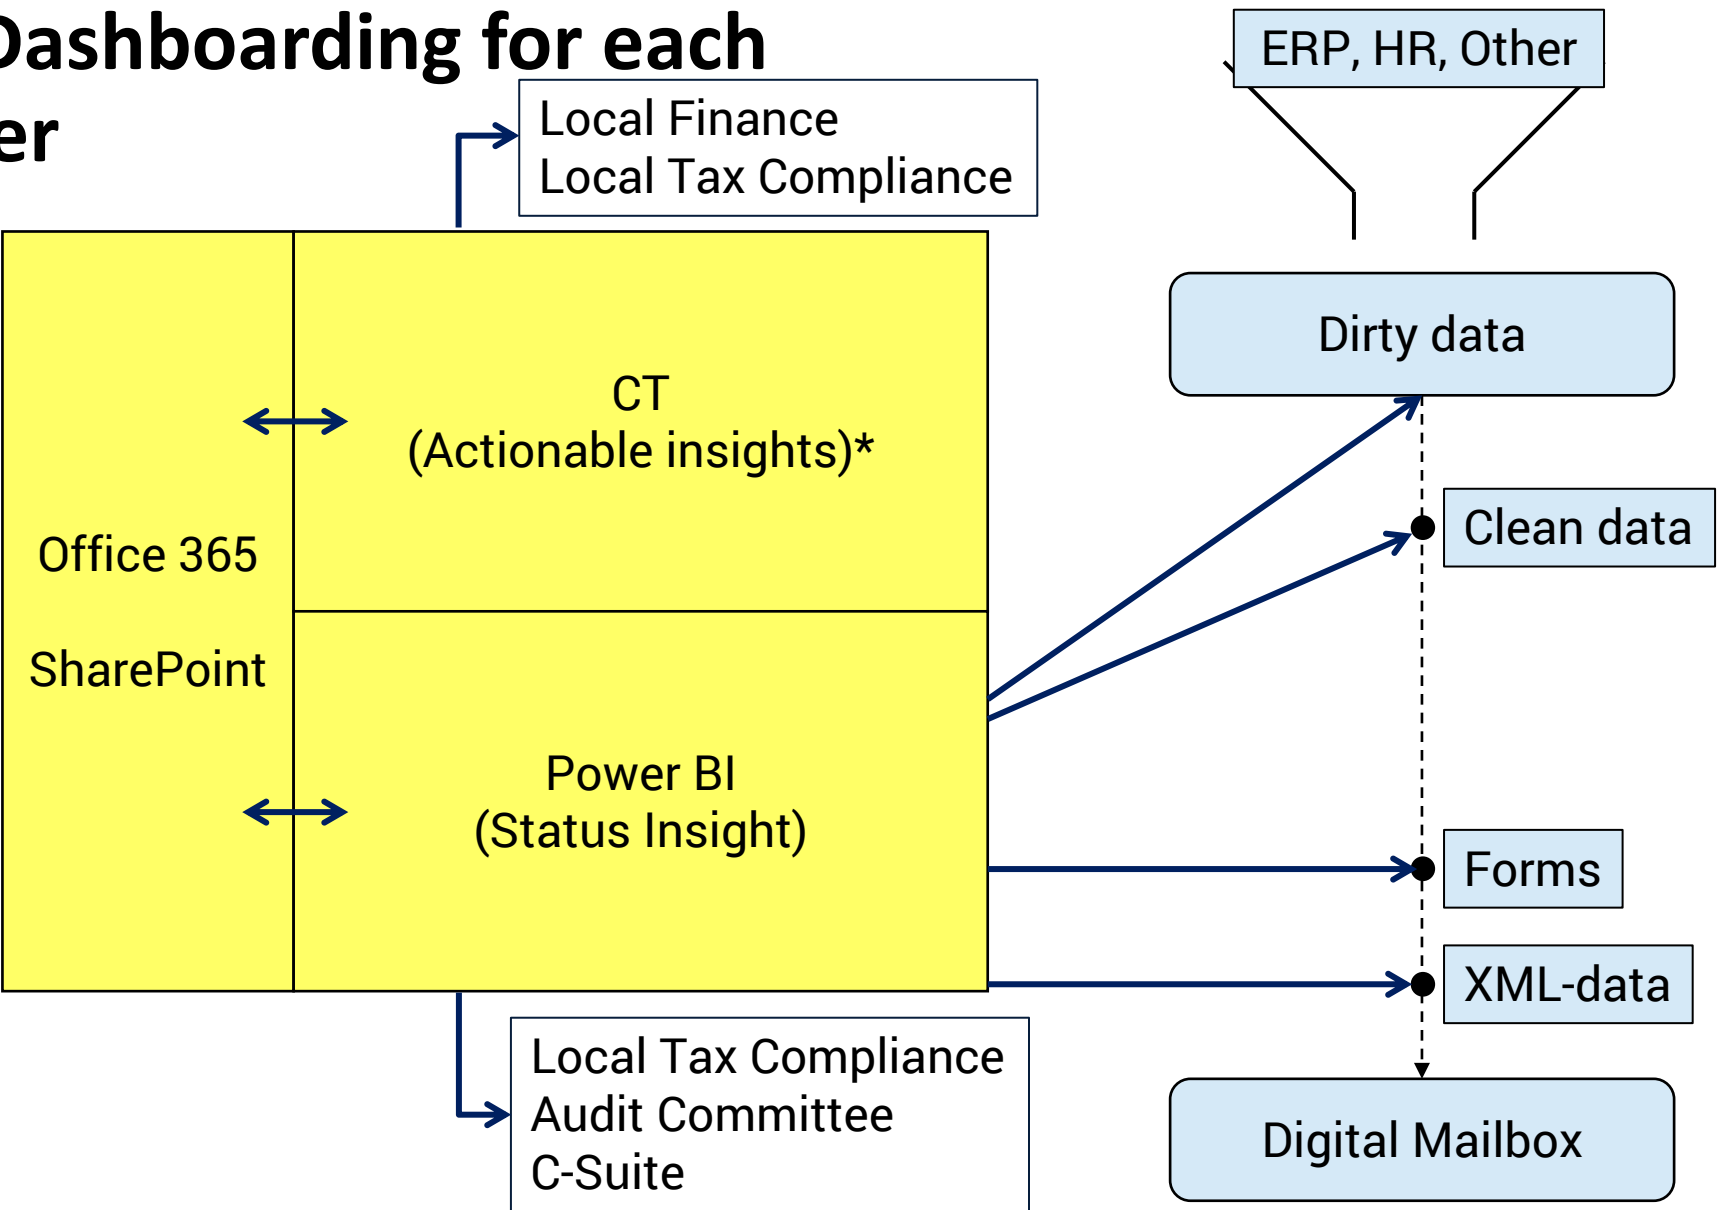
Dashboarding for each
er

Local Finance
Local Tax Compliance

ERP, HR, Other

Dirty data

CT
(Actionable insights)*

Office 365

SharePoint

Clean data

Power BI
(Status Insight)

Forms

XML-data

Local Tax Compliance
Audit Committee
C-Suite

Digital Mailbox